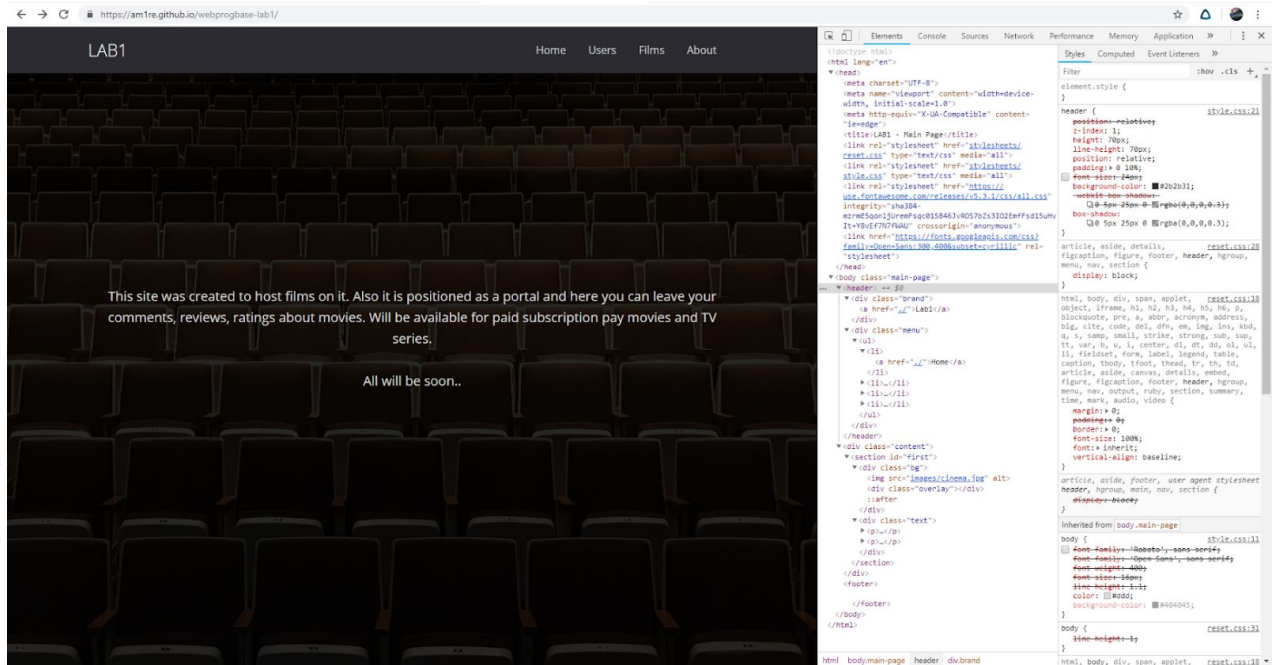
https://am1re.github.io/webprogbase-lab1/

LAB1

Home Users Films About

This site was created to host films on it. Also it is positioned as a portal and here you can leave your comments, reviews, ratings about movies. Will be available for paid subscription pay movies and TV series.

All will be soon..

Elements Console Sources Network Performance Memory Application »

<!doctype html>
<html lang="en">
▼<head>
<meta charset="UTF-8">
<meta name="viewport" content="width=device-width, initial-scale=1.0">
<meta http-equiv="X-UA-Compatible" content="ie=edge">
<title>LAB1 - Main Page</title>
<link rel="stylesheet" href="stylesheets/reset.css" type="text/css" media="all">
<link rel="stylesheet" href="stylesheets/style.css" type="text/css" media="all">
<link rel="stylesheet" href="https://use.fontawesome.com/releases/v5.3.1/css/all.css" integrity="sha384-mzrmE5qonljUremFsqc01SB46JvROS7bZs3IO2EmfFsd15uHvIt+Y8vEf7N7fWAU" crossorigin="anonymous">
<link href="https://fonts.googleapis.com/css?family=Open+Sans:300,400&subset=cyrillic" rel="stylesheet">
</head>
▼<body class="main-page">
... ▼<header> == $0
▼<div class="brand">
<a href="./">Lab1</a>
</div>
▼<div class="menu">
▼<ul>
▼<li>
<a href="./">Home</a>
</li>
►<li>…</li>
►<li>…</li>
►<li>…</li>
</ul>
</div>
</header>
▼<div class="content">
▼<section id="first">
▼<div class="bg">
<img src="images/cinema.jpg" alt>
<div class="overlay"></div>
::after
</div>
▼<div class="text">
►<p>…</p>
►<p>…</p>
</div>
</section>
</div>
<footer>
</footer>
</body>
</html>

html body.main-page header div.brand

Styles Computed Event Listeners »

Filter :hov .cls +

element.style {
}

header { style.css:21
position: relative;
z-index: 1;
height: 70px;
line-height: 70px;
position: relative;
padding: ► 10%;
font-size: 24px;
background-color: #2b2b31;
-webkit-box-shadow: 0 5px 25px 0 rgba(0,0,0,0.3);
box-shadow: 0 5px 25px 0 rgba(0,0,0,0.3);
}

article, aside, details, reset.css:28
figcaption, figure, footer, header, hgroup, menu, nav, section {
display: block;
}

html, body, div, span, applet, reset.css:18
object, iframe, h1, h2, h3, h4, h5, h6, p, blockquote, pre, a, abbr, acronym, address, big, cite, code, del, dfn, em, img, ins, kbd, q, s, samp, small, strike, strong, sub, sup, tt, var, b, u, i, center, dl, dt, dd, ol, ul, li, fieldset, form, label, legend, table, caption, tbody, tfoot, thead, tr, th, td, article, aside, canvas, details, embed, figure, figcaption, footer, header, hgroup, menu, nav, output, ruby, section, summary, time, mark, audio, video {
margin: ► 0;
padding: ► 0;
border: ► 0;
font-size: 100%;
font: ► inherit;
vertical-align: baseline;
}

article, aside, footer, user agent stylesheet
header, hgroup, main, nav, section {
display: block;
}

Inherited from body.main-page

body { style.css:11
font-family: 'Roboto', sans-serif;
font-family: 'Open Sans', sans-serif;
font-weight: 400;
font-size: 16px;
line-height: 1.1;
color: #ddd;
background-color: #404045;
}

body { reset.css:31
line-height: 1;
}

html, body, div, span, applet, reset.css:18